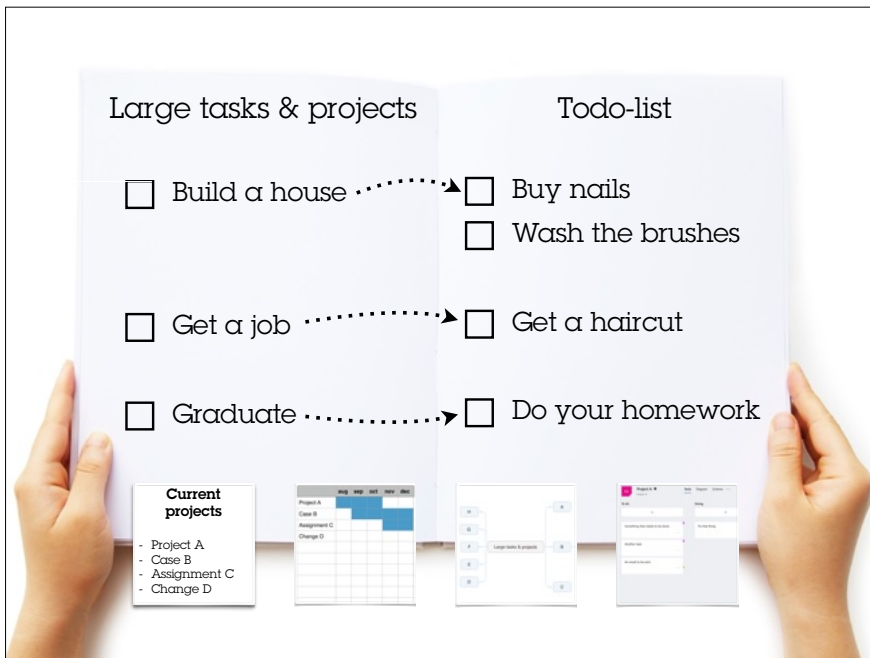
Large tasks & projects

Todo-list

Build a house

Buy nails

Wash the brushes

Get a job

Get a haircut

Graduate

Do your homework

Current projects

- Project A
- Case B
- Assignment C
- Change D

| | aug | sep | oct | nov | dec |
|---|---|---|---|---|---|
| Project A | | | | | |
| Case B | | | | | |
| Assignment C | | | | | |
| Change D | | | | | |

Large tasks & projects

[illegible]